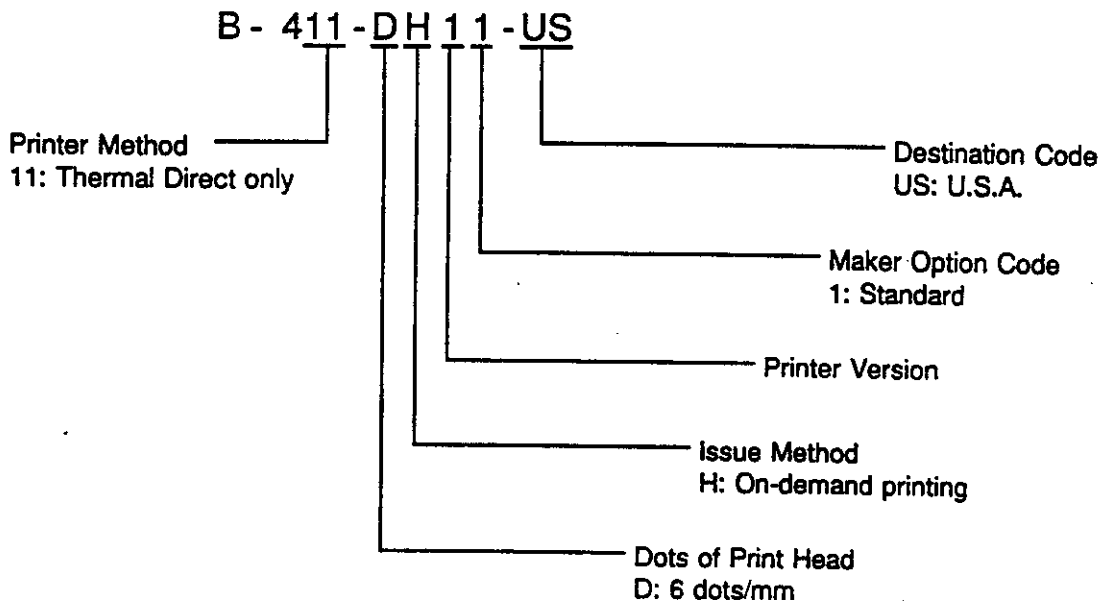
B - 411 - DH11 - US

Printer Method
11: Thermal Direct only

Destination Code
US: U.S.A.

Maker Option Code
1: Standard

Printer Version

Issue Method
H: On-demand printing

Dots of Print Head
D: 6 dots/mm